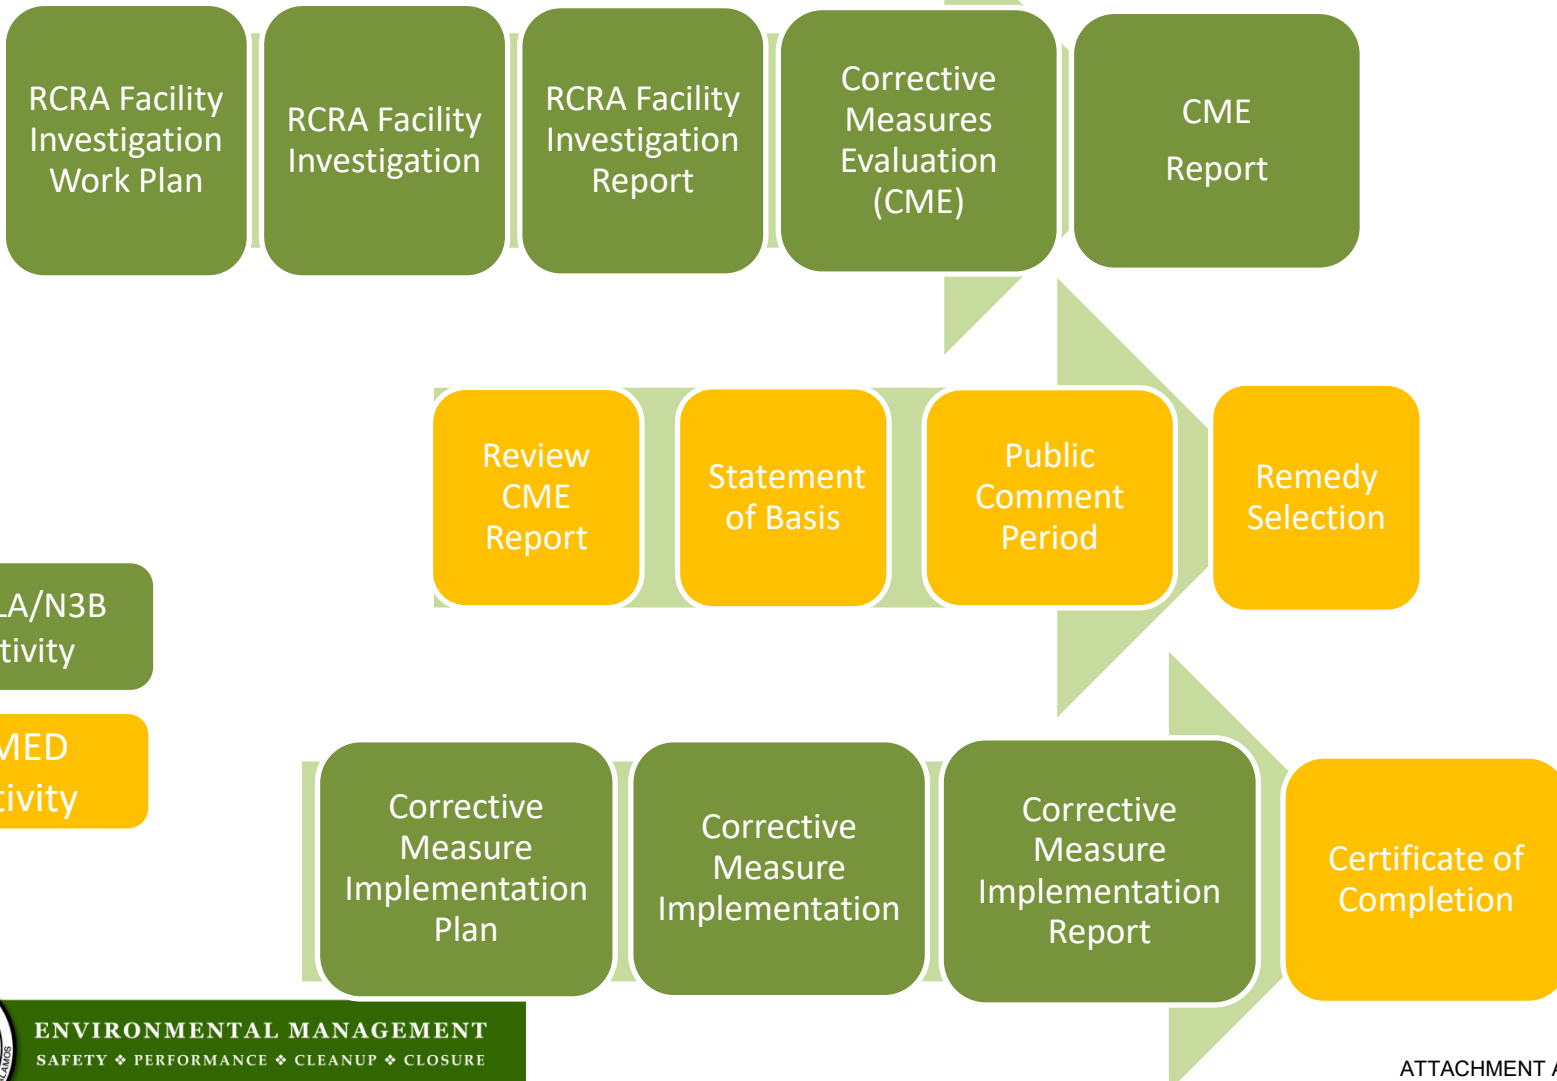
RCRA Facility Investigation Work Plan

RCRA Facility Investigation

RCRA Facility Investigation Report

Corrective Measures Evaluation (CME)

CME Report

Review CME Report

Statement of Basis

Public Comment Period

Remedy Selection

LA/N3B tivity

MED tivity

Corrective Measure Implementation Plan

Corrective Measure Implementation

Corrective Measure Implementation Report

Certificate of Completion

ENVIRONMENTAL MANAGEMENT
SAFETY ❖ PERFORMANCE ❖ CLEANUP ❖ CLOSURE

ATTACHMENT A